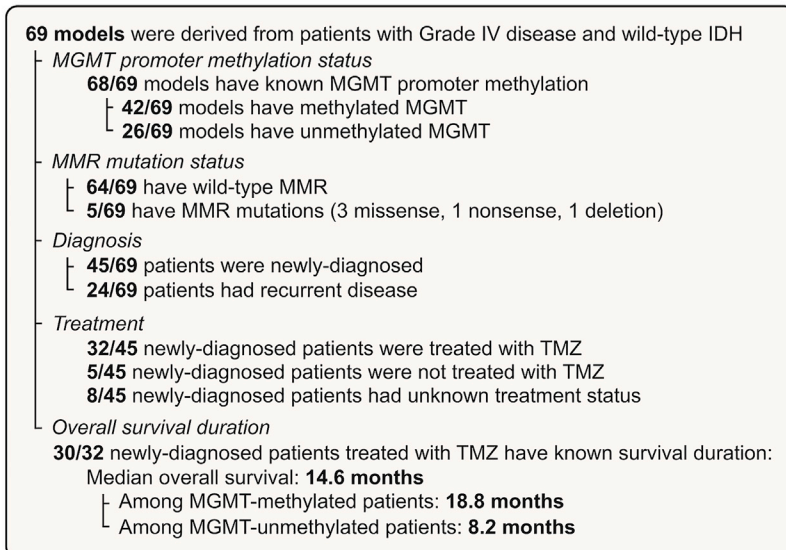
**69 models** were derived from patients with Grade IV disease and wild-type IDH

*MGMT promoter methylation status*

**68/69** models have known MGMT promoter methylation

**42/69** models have methylated MGMT

**26/69** models have unmethylated MGMT

*MMR mutation status*

**64/69** have wild-type MMR

**5/69** have MMR mutations (3 missense, 1 nonsense, 1 deletion)

*Diagnosis*

**45/69** patients were newly-diagnosed

**24/69** patients had recurrent disease

*Treatment*

**32/45** newly-diagnosed patients were treated with TMZ

**5/45** newly-diagnosed patients were not treated with TMZ

**8/45** newly-diagnosed patients had unknown treatment status

*Overall survival duration*

**30/32** newly-diagnosed patients treated with TMZ have known survival duration:

Median overall survival: **14.6 months**

Among MGMT-methylated patients: **18.8 months**

Among MGMT-unmethylated patients: **8.2 months**